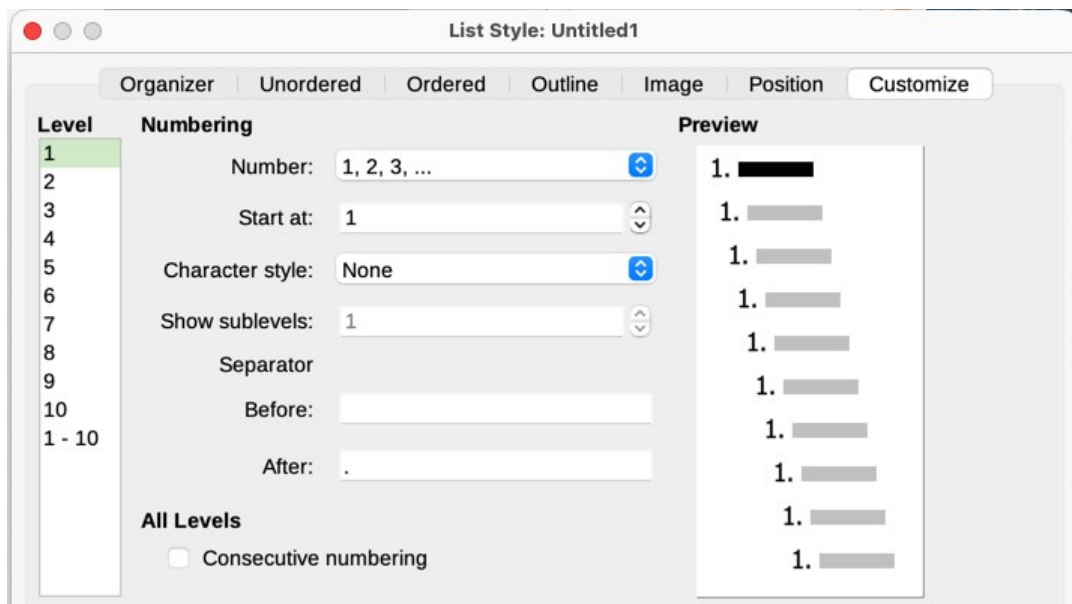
List Style: Untitled1

Organizer | Unordered | Ordered | Outline | Image | Position | Customize

Level
1
2
3
4
5
6
7
8
9
10
1 - 10

Numbering

Number: 1, 2, 3, ...

Start at: 1

Character style: None

Show sublevels: 1

Separator

Before:

After: .

All Levels

Consecutive numbering

Preview

1.
1.
1.
1.
1.
1.
1.
1.
1.
1.